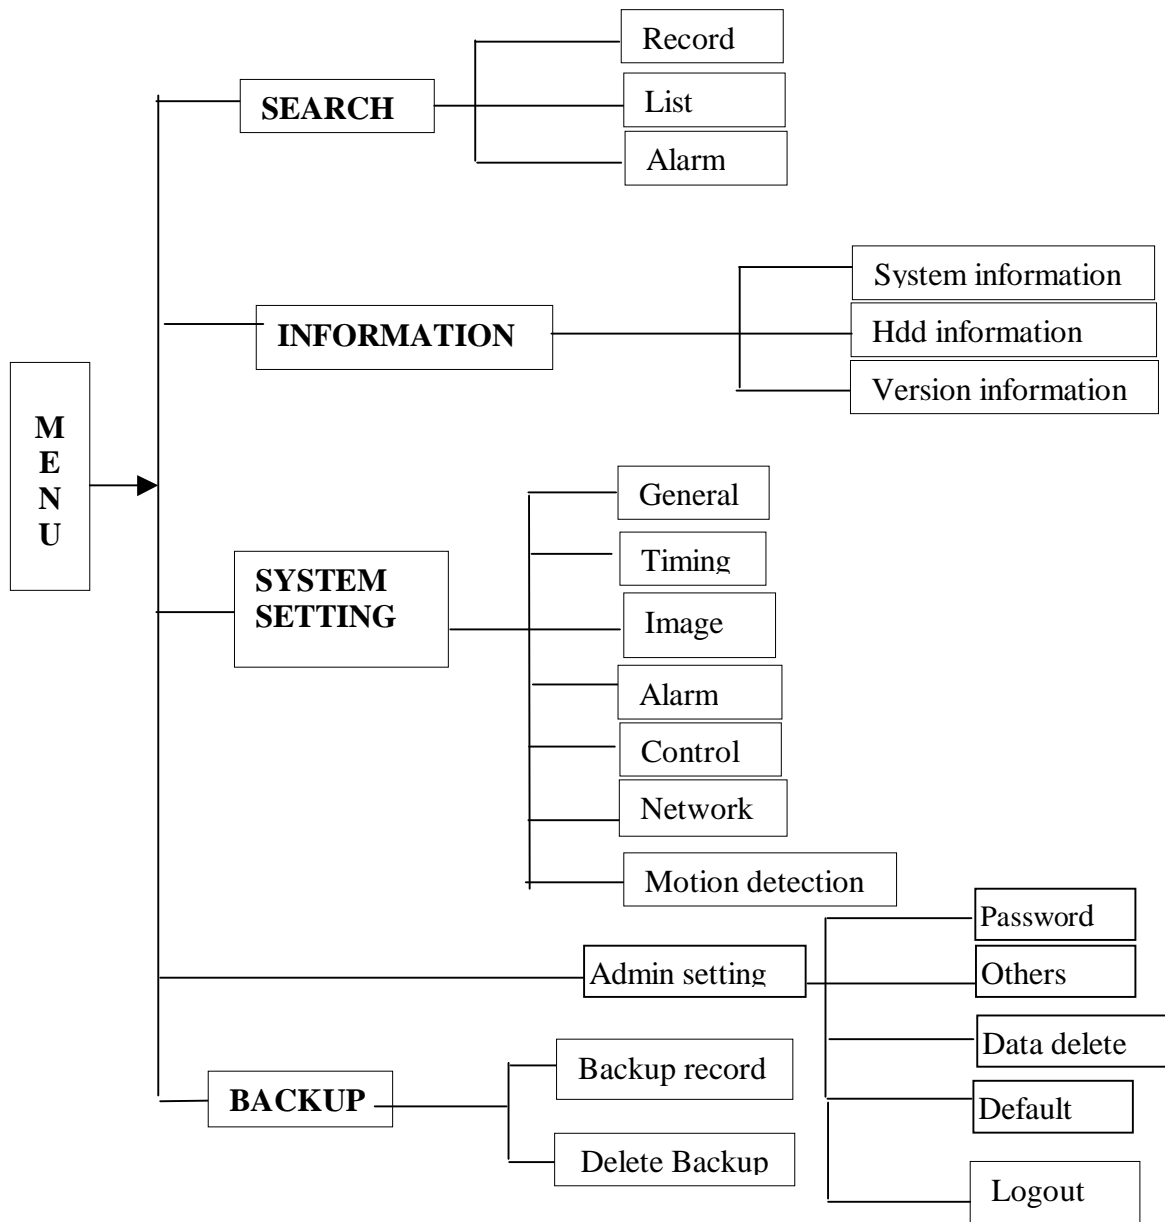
MENU

SEARCH

Record

List

Alarm

INFORMATION

System information

Hdd information

Version information

SYSTEM SETTING

General

Timing

Image

Alarm

Control

Network

Motion detection

Admin setting

Password

Others

Data delete

Default

Logout

BACKUP

Backup record

Delete Backup